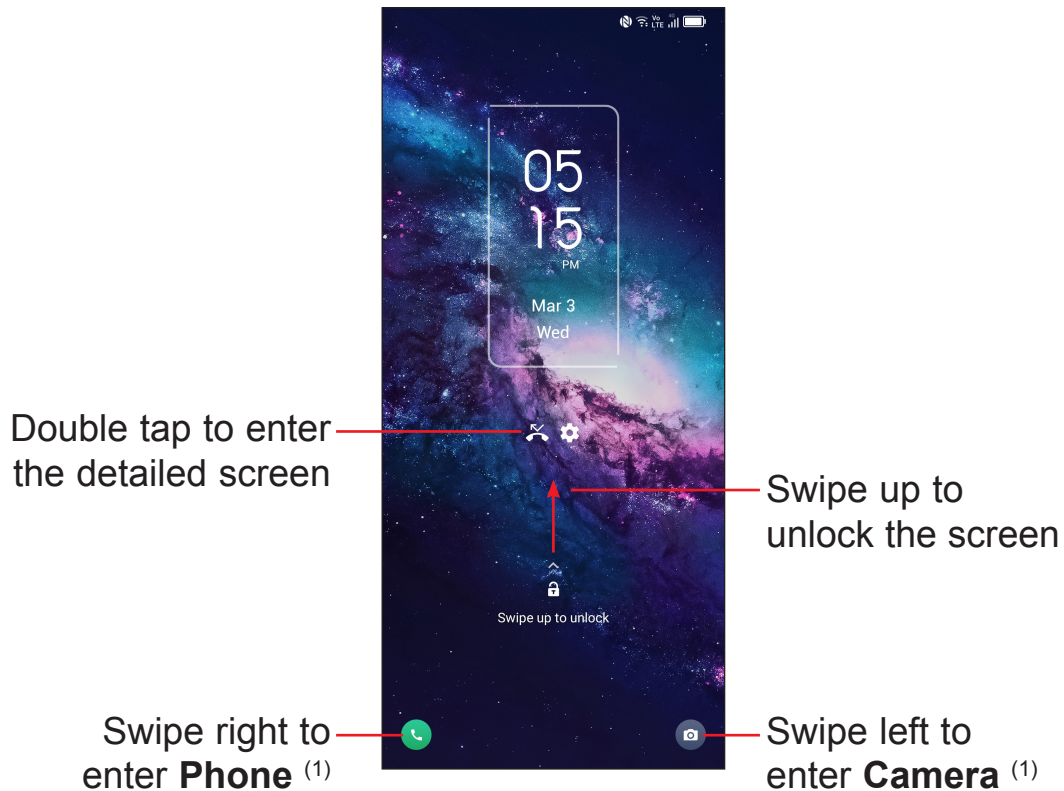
Vo LTE

05
15
PM

Mar 3
Wed

Double tap to enter the detailed screen

Swipe up to unlock the screen

Swipe up to unlock

Swipe right to enter **Phone** $^{(1)}$

Swipe left to enter **Camera** $^{(1)}$